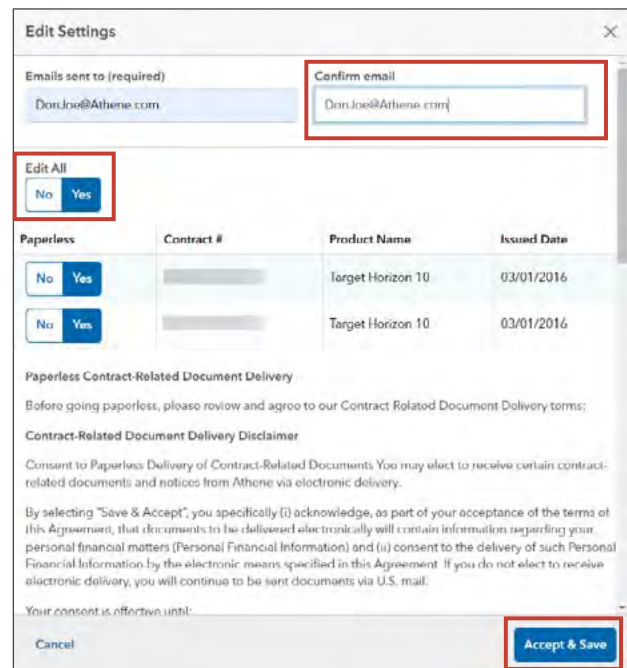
Edit Settings

Emails sent to (required)

DonJoe@Athene.com

Confirm email

DonJoe@Athene.com

Edit All

No Yes

| Paperless | Contract # | Product Name | Issued Date |
|---|---|---|---|
| No Yes | | Target Horizon 10 | 03/01/2016 |
| No Yes | | Target Horizon 10 | 03/01/2016 |

Paperless Contract-Related Document Delivery

Before going paperless, please review and agree to our Contract Related Document Delivery terms:

Contract-Related Document Delivery Disclaimer

Consent to Paperless Delivery of Contract-Related Documents You may elect to receive certain contract-related documents and notices from Athene via electronic delivery.

By selecting "Save & Accept", you specifically (i) acknowledge, as part of your acceptance of the terms of this Agreement, that documents to be delivered electronically will contain information regarding your personal financial matters (Personal Financial Information) and (ii) consent to the delivery of such Personal Financial Information by the electronic means specified in this Agreement. If you do not elect to receive electronic delivery, you will continue to be sent documents via U.S. mail.

Your consent is effective until:

Cancel

Accept & Save